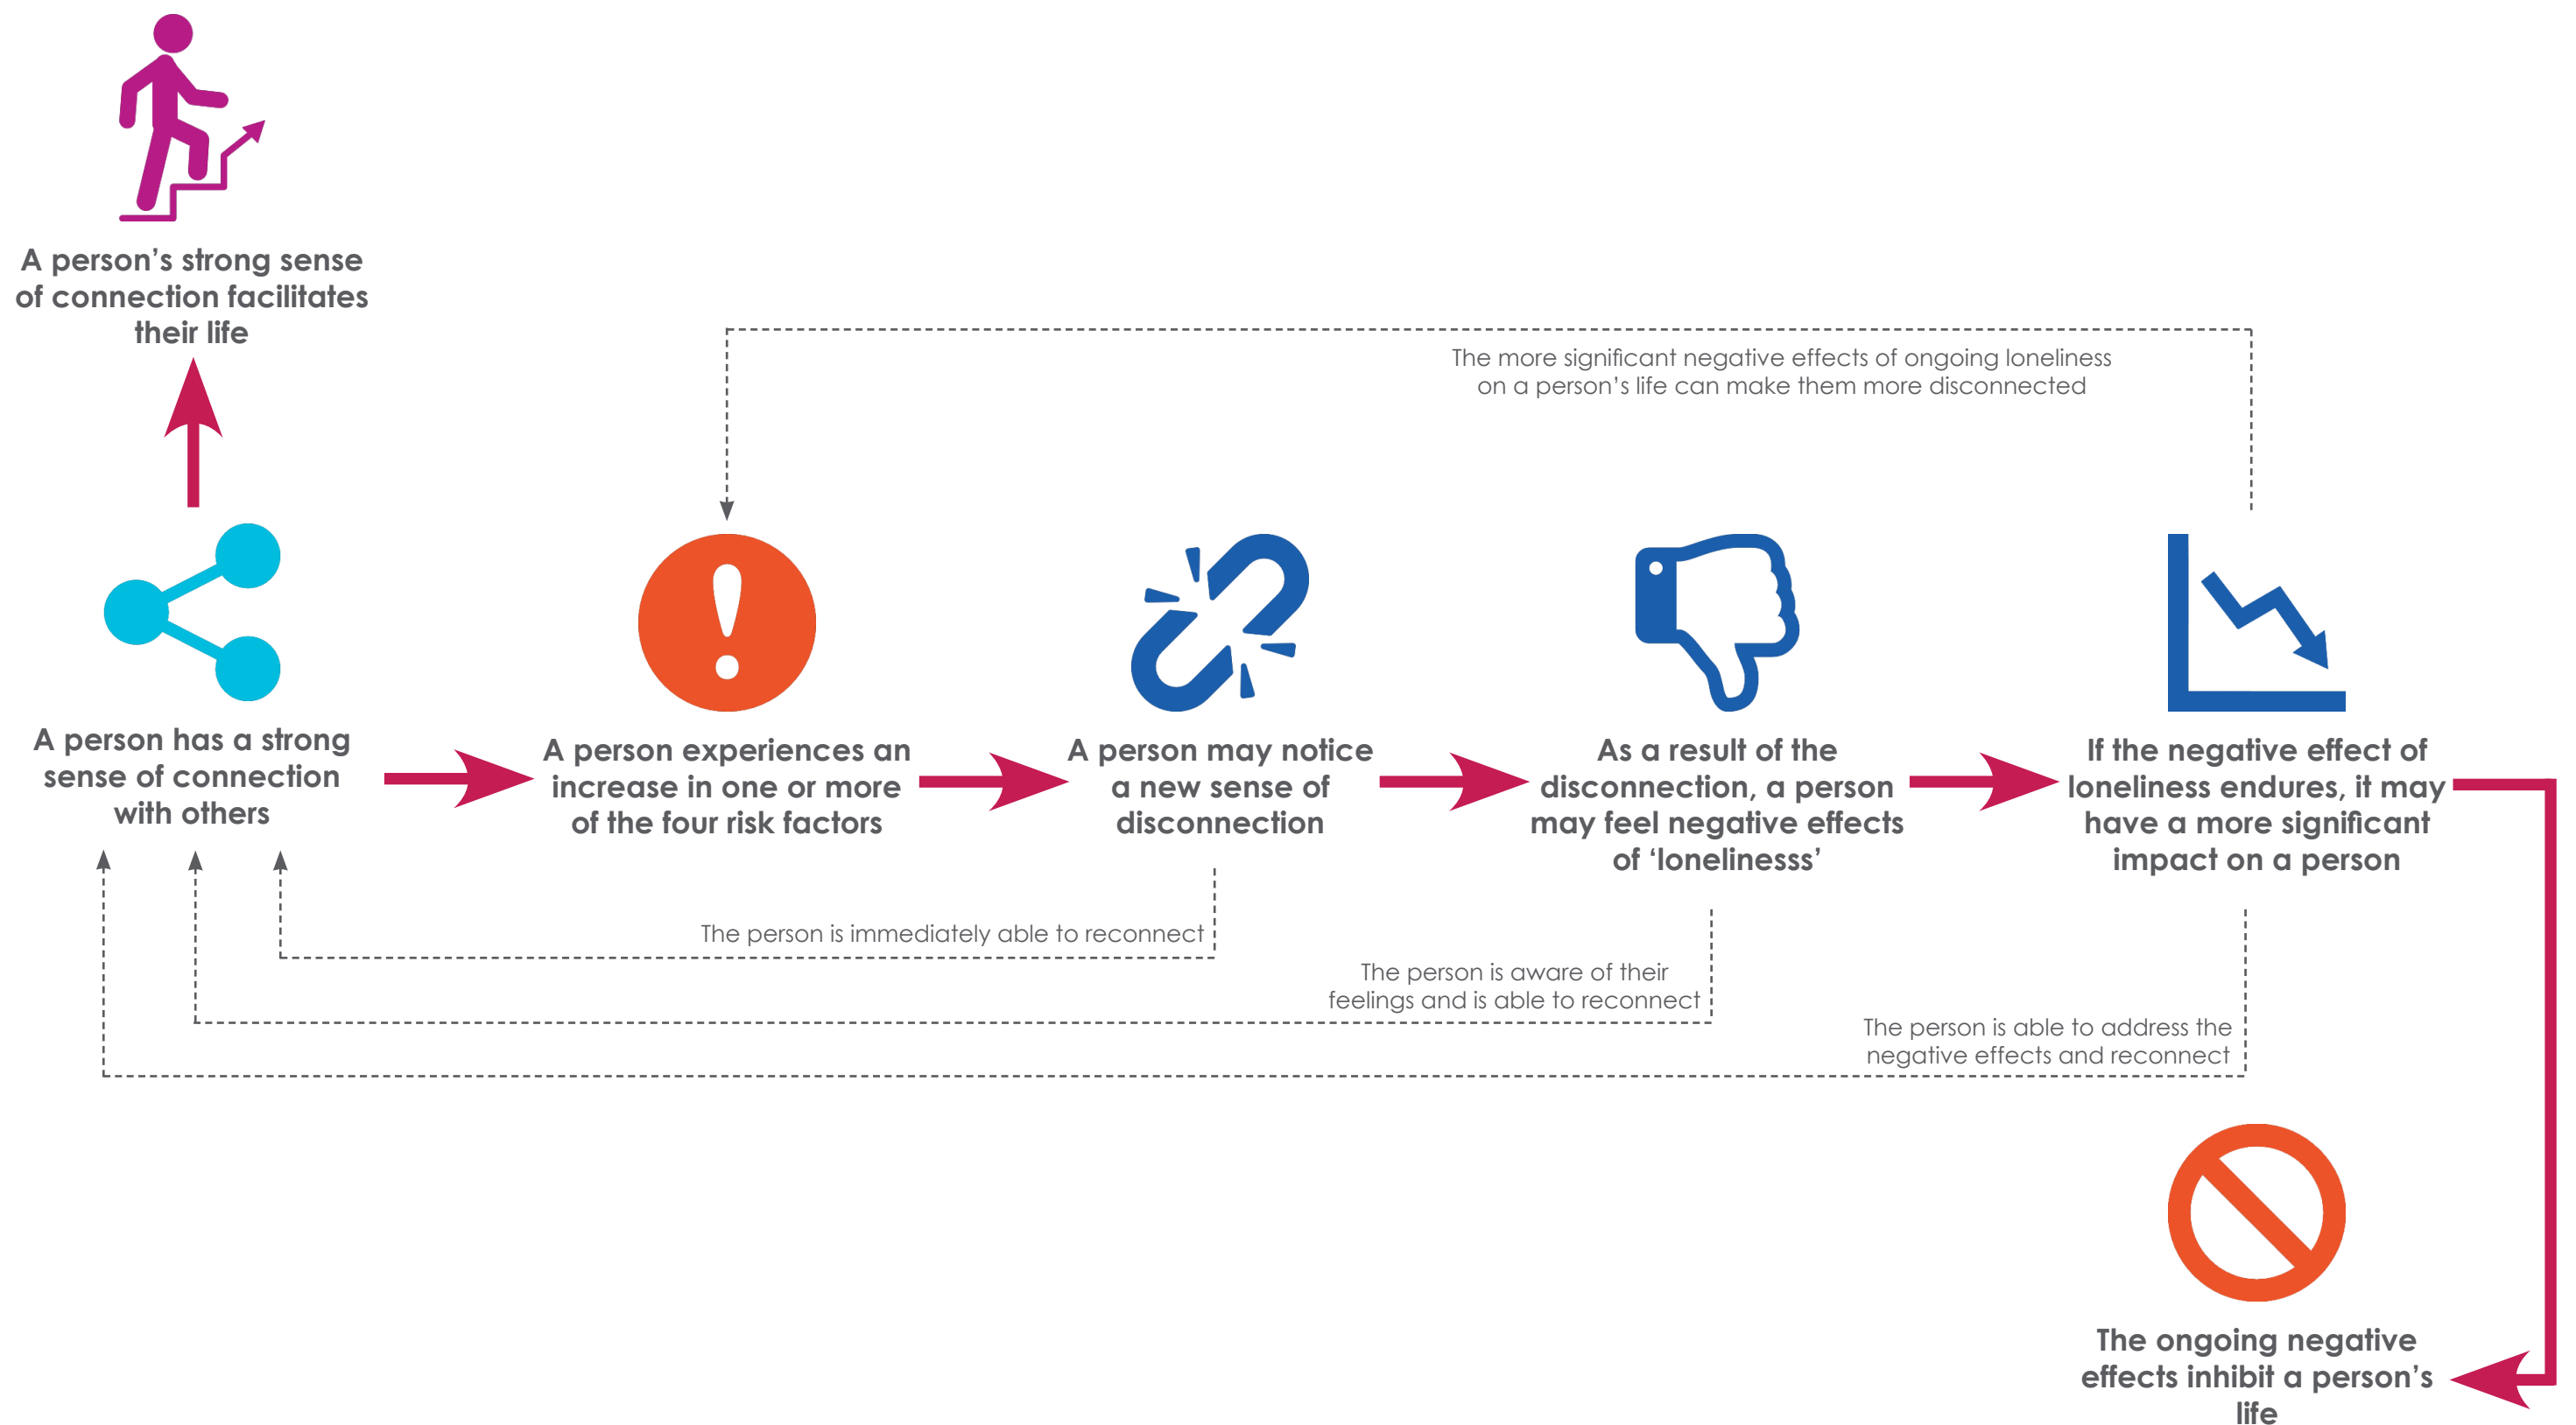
A person's strong sense of connection facilitates their life

The more significant negative effects of ongoing loneliness on a person's life can make them more disconnected

A person has a strong sense of connection with others

A person experiences an increase in one or more of the four risk factors

A person may notice a new sense of disconnection

As a result of the disconnection, a person may feel negative effects of 'lonelinesss'

If the negative effect of loneliness endures, it may have a more significant impact on a person

The person is immediately able to reconnect

The person is aware of their feelings and is able to reconnect

The person is able to address the negative effects and reconnect

The ongoing negative effects inhibit a person's life